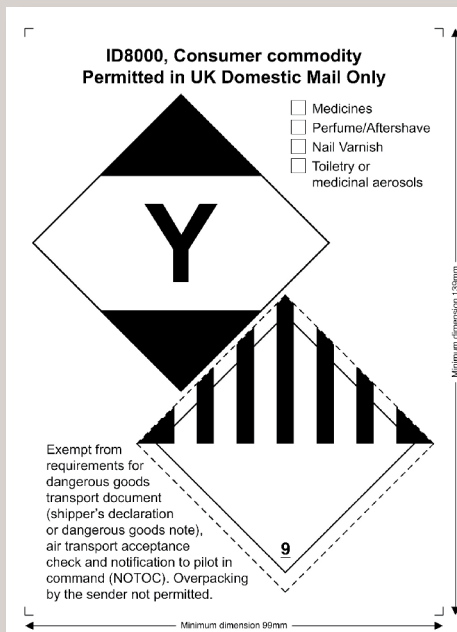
ID8000, Consumer commodity
Permitted in UK Domestic Mail Only

Medicines
Perfume/Aftershave
Nail Varnish
Toiletry or medicinal aerosols

Y

Exempt from requirements for dangerous goods transport document (shipper's declaration or dangerous goods note), air transport acceptance check and notification to pilot in command (NOTOC). Overpacking by the sender not permitted.

9

Minimum dimension 139mm

Minimum dimension 99mm